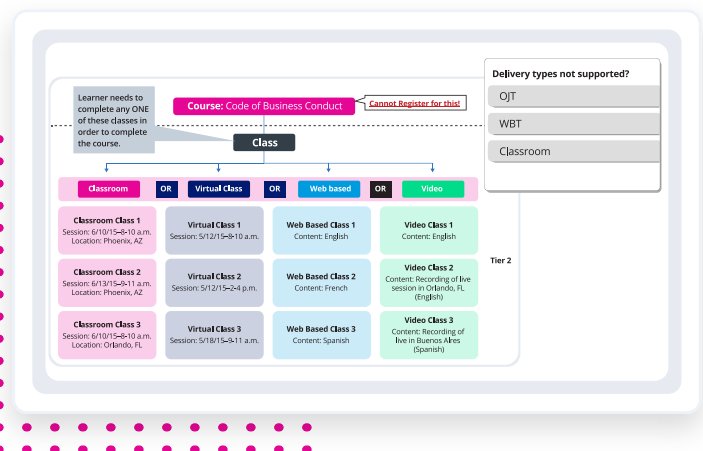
Learner needs to complete any ONE of these classes in order to complete the course.

Course: Code of Business Conduct

Cannot Register for this!

Class

Classroom OR Virtual Class OR Web based OR Video

Classroom Class 1
Session: 6/10/15–8-10 a.m.
Location: Phoenix, AZ

Virtual Class 1
Session: 5/12/15–8-10 a.m.

Web Based Class 1
Content: English

Video Class 1
Content: English

Classroom Class 2
Session: 6/13/15–9-11 a.m.
Location: Phoenix, AZ

Virtual Class 2
Session: 5/12/15–2-4 p.m.

Web Based Class 2
Content: French

Video Class 2
Content: Recording of live session in Orlando, FL (English)

Classroom Class 3
Session: 6/10/15–8-10 a.m.
Location: Orlando, FL

Virtual Class 3
Session: 5/18/15–9-11 a.m.

Web Based Class 3
Content: Spanish

Video Class 3
Content: Recording of live in Buenos Aires (Spanish)

Tier 2

Delivery types not supported?

OJT

WBT

Classroom